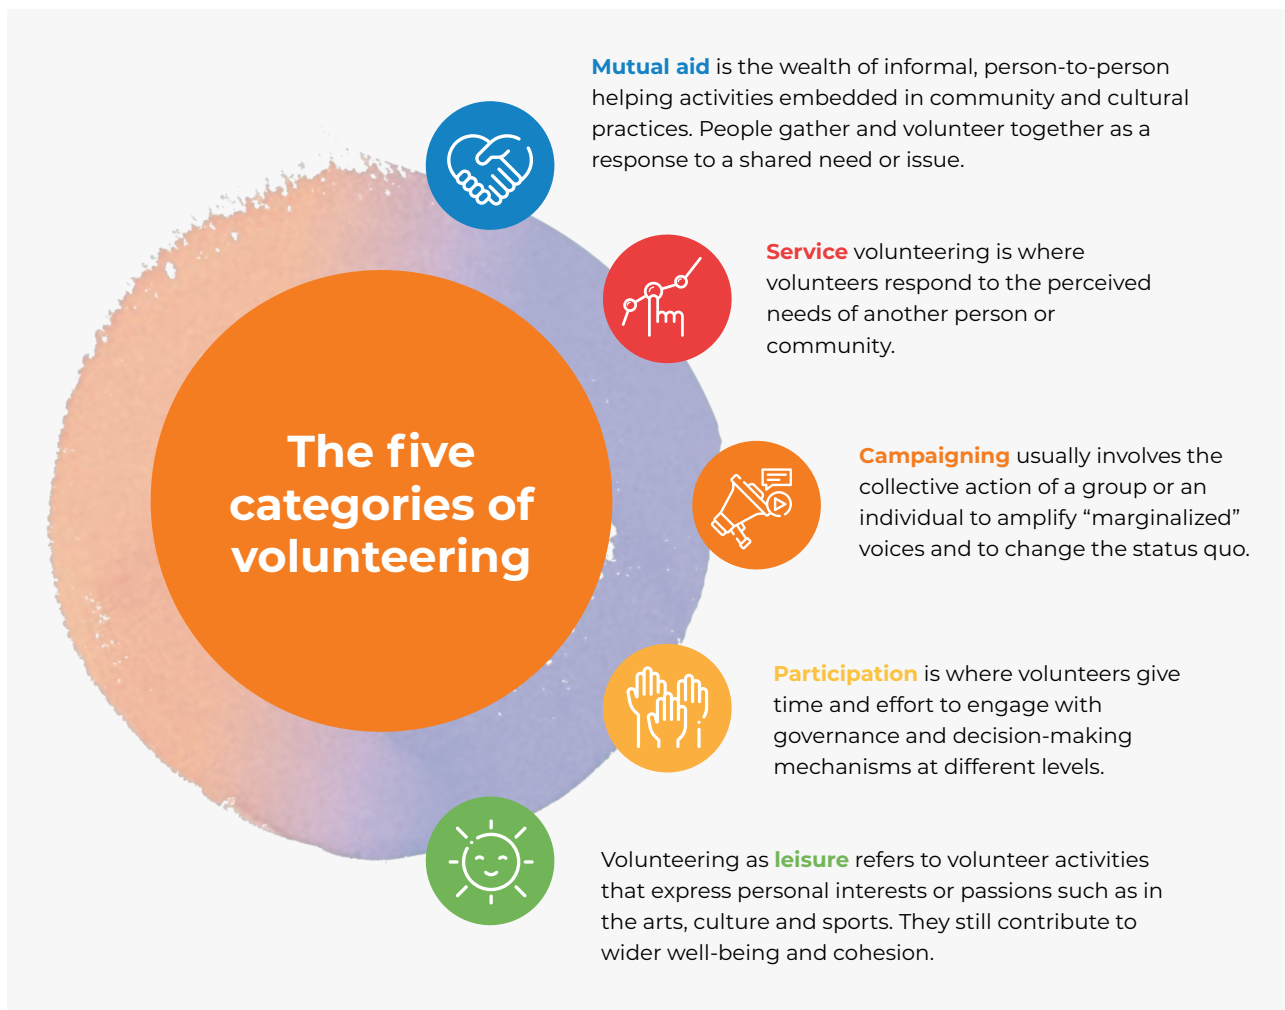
The five categories of volunteering

Mutual aid is the wealth of informal, person-to-person helping activities embedded in community and cultural practices. People gather and volunteer together as a response to a shared need or issue.

Service volunteering is where volunteers respond to the perceived needs of another person or community.

Campaigning usually involves the collective action of a group or an individual to amplify “marginalized” voices and to change the status quo.

Participation is where volunteers give time and effort to engage with governance and decision-making mechanisms at different levels.

Volunteering as leisure refers to volunteer activities that express personal interests or passions such as in the arts, culture and sports. They still contribute to wider well-being and cohesion.